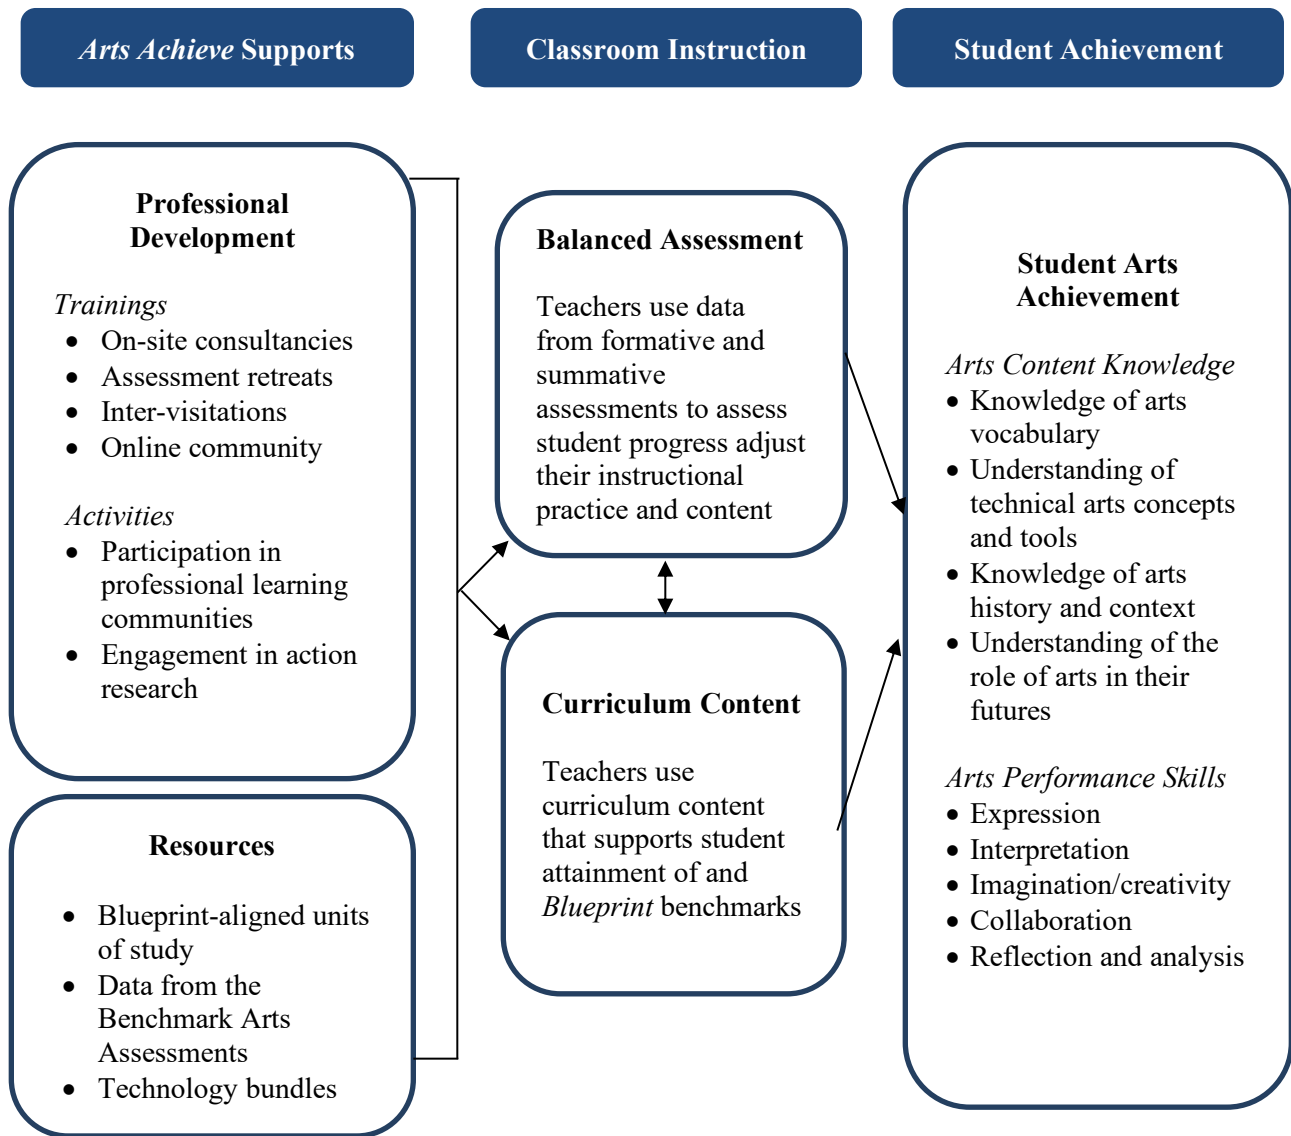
Arts Achieve Supports

Classroom Instruction

Student Achievement

Professional Development

Trainings
- On-site consultancies
- Assessment retreats
- Inter-visitations
- Online community

Activities
- Participation in professional learning communities
- Engagement in action research

Resources

- Blueprint-aligned units of study
- Data from the Benchmark Arts Assessments
- Technology bundles

Balanced Assessment

Teachers use data from formative and summative assessments to assess student progress adjust their instructional practice and content

Curriculum Content

Teachers use curriculum content that supports student attainment of and Blueprint benchmarks

Student Arts Achievement

Arts Content Knowledge
- Knowledge of arts vocabulary
- Understanding of technical arts concepts and tools
- Knowledge of arts history and context
- Understanding of the role of arts in their futures

Arts Performance Skills
- Expression
- Interpretation
- Imagination/creativity
- Collaboration
- Reflection and analysis